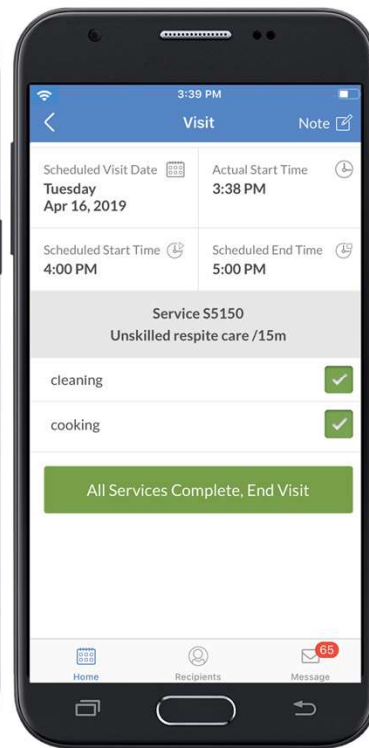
3:39 PM

Visit

Note

Scheduled Visit Date
Tuesday
Apr 16, 2019

Actual Start Time
3:38 PM

Scheduled Start Time
4:00 PM

Scheduled End Time
5:00 PM

Service S5150
Unskilled respite care /15m

cleaning

cooking

All Services Complete, End Visit

Home

Recipients

65
Message